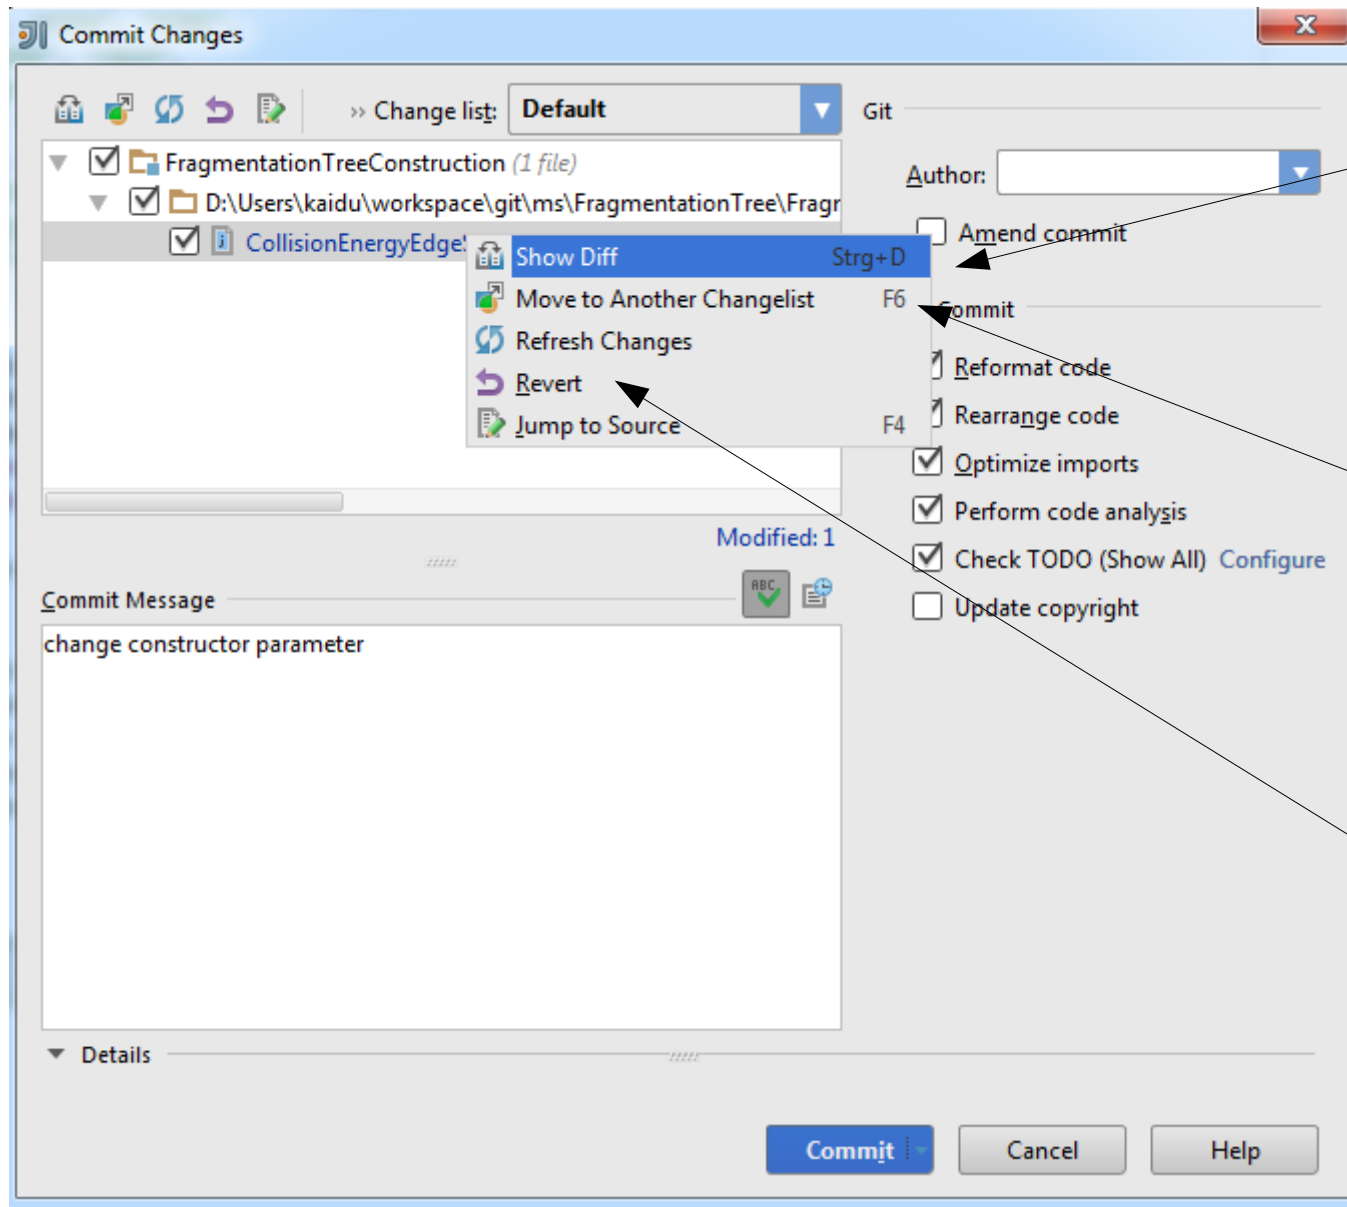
Commit Changes

» Change list: Default

Git

FragmentationTreeConstruction (1 file)

D:\Users\kaidu\workspace\git\ms\FragmentationTree\Fragr

CollisionEnergyEdge!

Show Diff Strg+D
Move to Another Changelist F6
Refresh Changes
Revert
Jump to Source F4

Author:

Amend commit

Commit

Reformat code

Rearrange code

Optimize imports

Perform code analysis

Check TODO (Show All) Configure

Update copyright

Modified: 1

Commit Message

change constructor parameter

Details

Commit Cancel Help